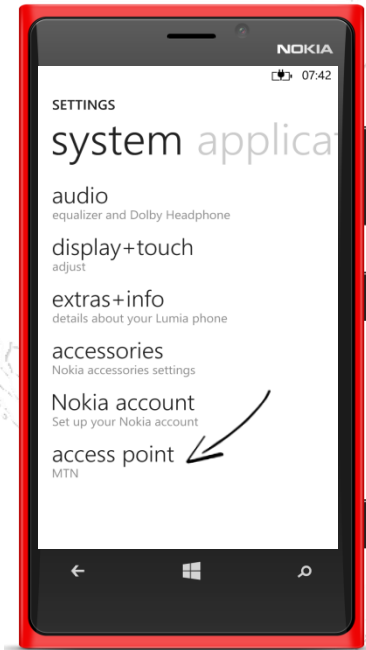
NOKIA

07:42

SETTINGS

system applica

audio
equalizer and Dolby Headphone

display+touch
adjust

extras+info
details about your Lumia phone

accessories
Nokia accessories settings

Nokia account
Set up your Nokia account

access point
MTN